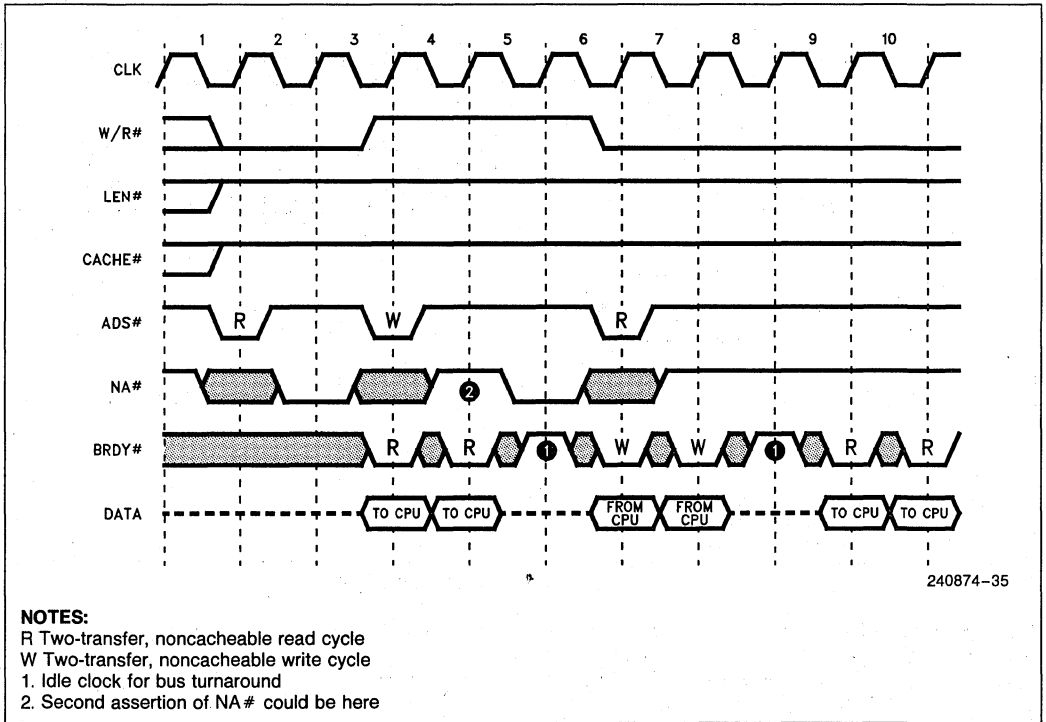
1 2 3 4 5 6 7 8 9 10

CLK

W/R#

LEN#

CACHE#

ADS#

R

W

R

NA#

2

BRDY#

R

R

1

W

W

1

R

R

DATA

TO CPU

TO CPU

FROM CPU

FROM CPU

TO CPU

TO CPU

240874–35

NOTES:
R Two-transfer, noncacheable read cycle
W Two-transfer, noncacheable write cycle
1. Idle clock for bus turnaround
2. Second assertion of NA# could be here